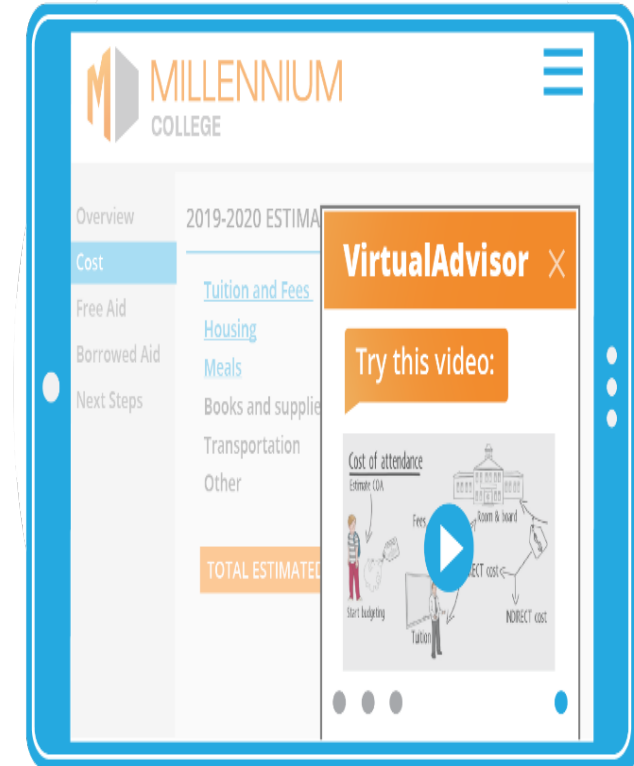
M MILLENNIUM COLLEGE

Overview
Cost
Free Aid
Borrowed Aid
Next Steps

2019-2020 ESTIMA

Tuition and Fees
Housing
Meals
Books and supplie
Transportation
Other

TOTAL ESTIMATED

VirtualAdvisor X

Try this video:

Cost of attendance
Estimate COA
Fees
Room & board
Start budgeting
Tuition
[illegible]ECT cost
INDIRECT cost